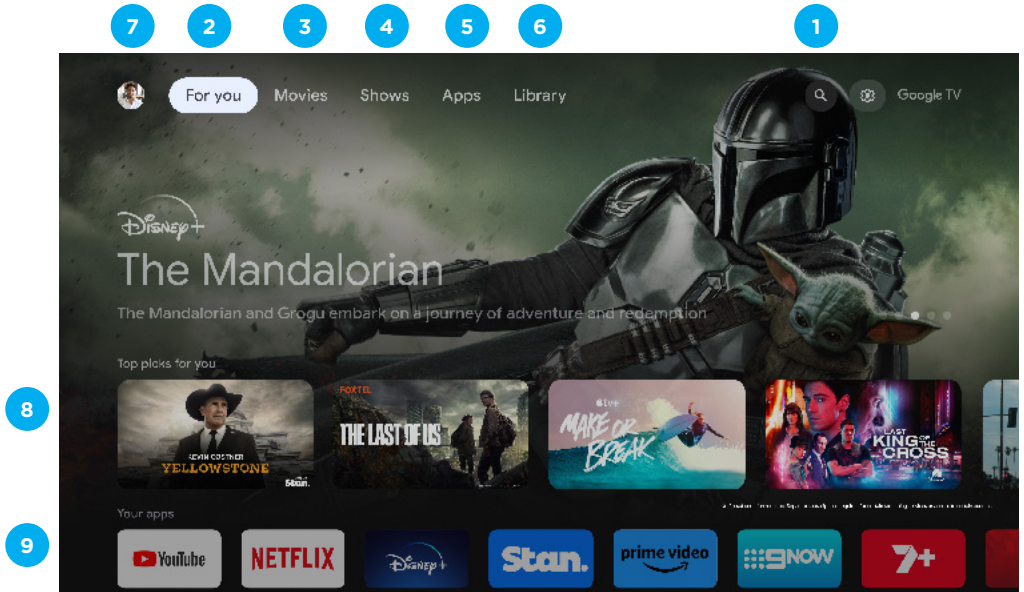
7 2 3 4 5 6 1

For you Movies Shows Apps Library Google TV

Disney+

The Mandalorian

The Mandalorian and Grogu embark on a journey of adventure and redemption

8

Top picks for you

KEVIN COSTNER YELLOWSTONE

FOXTEL THE LAST OF US

tv+ MAKE OR BREAK

LAST KING OF THE CROSS

Your apps

9

YouTube NETFLIX Disney+ Stan. prime video 9NOW 7+